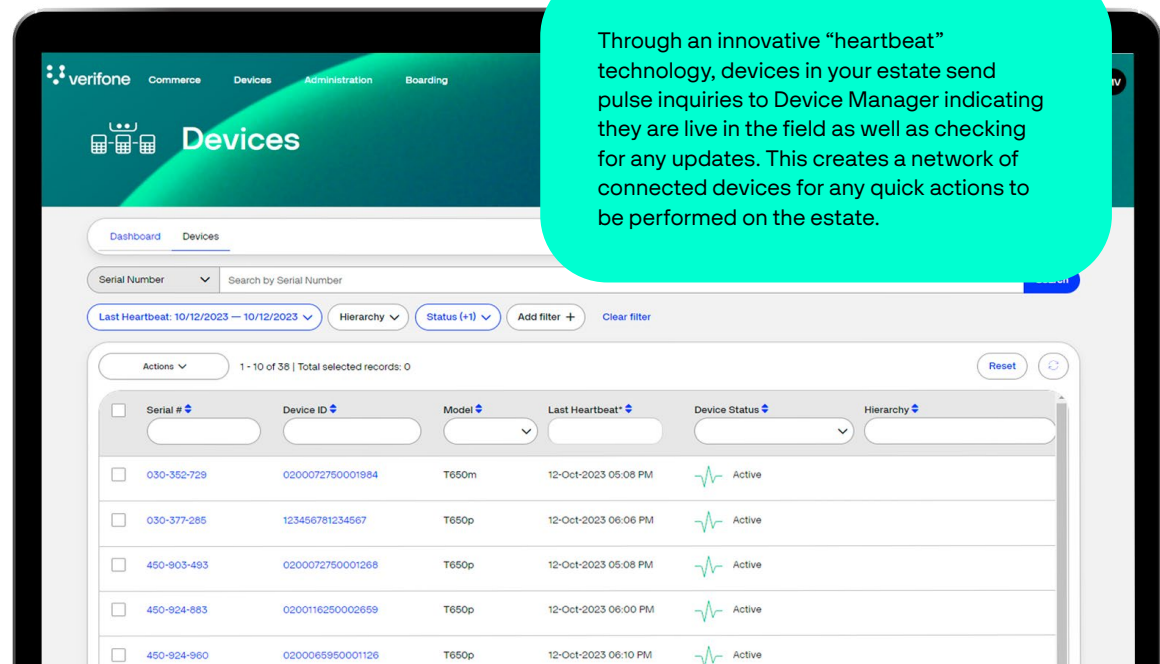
verifone Commerce Devices Administration Boarding

Devices

Through an innovative “heartbeat” technology, devices in your estate send pulse inquiries to Device Manager indicating they are live in the field as well as checking for any updates. This creates a network of connected devices for any quick actions to be performed on the estate.

Dashboard Devices

Serial Number

Search by Serial Number

Last Heartbeat: 10/12/2023 — 10/12/2023

Hierarchy

Status (+1)

Add filter +

Clear filter

Actions

1 - 10 of 38 | Total selected records: 0

Reset

| Serial # | Device ID | Model | Last Heartbeat* | Device Status | Hierarchy |
|---|---|---|---|---|---|
| 030-352-729 | 0200072750001984 | T650m | 12-Oct-2023 05:08 PM | Active | |
| 030-377-285 | 123456781234567 | T650p | 12-Oct-2023 06:06 PM | Active | |
| 450-903-493 | 0200072750001268 | T650p | 12-Oct-2023 05:08 PM | Active | |
| 450-924-883 | 0200116250002659 | T650p | 12-Oct-2023 06:00 PM | Active | |
| 450-924-960 | 0200065950001126 | T650p | 12-Oct-2023 06:10 PM | Active | |